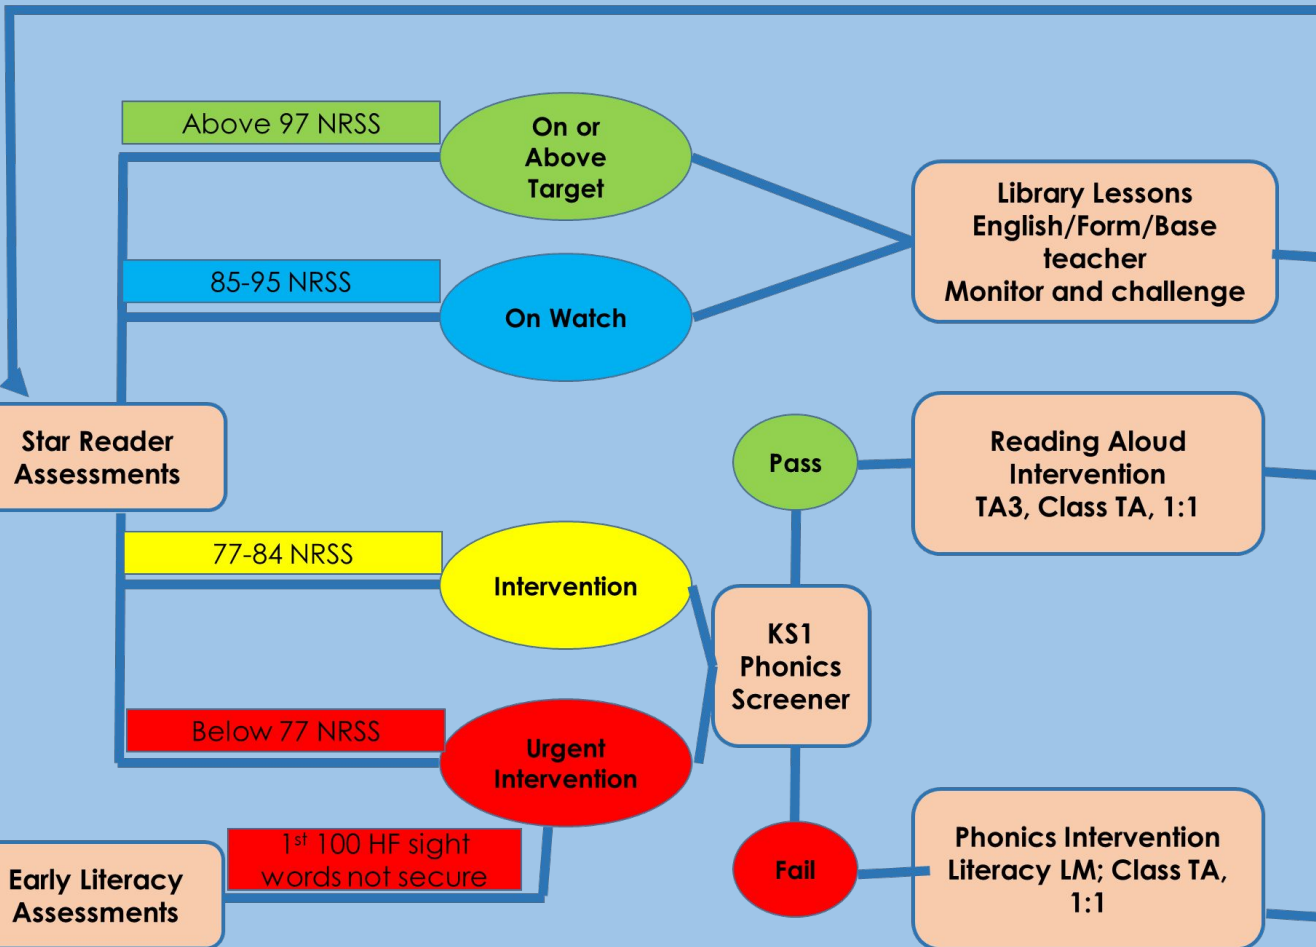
Above 97 NRSS

On or Above Target

Library Lessons
English/Form/Base teacher
Monitor and challenge

85-95 NRSS

On Watch

Star Reader Assessments

Pass

Reading Aloud Intervention
TA3, Class TA, 1:1

77-84 NRSS

Intervention

KS1 Phonics Screener

Below 77 NRSS

Urgent Intervention

$1^{st}$ 100 HF sight words not secure

Early Literacy Assessments

Fail

Phonics Intervention
Literacy LM; Class TA, 1:1